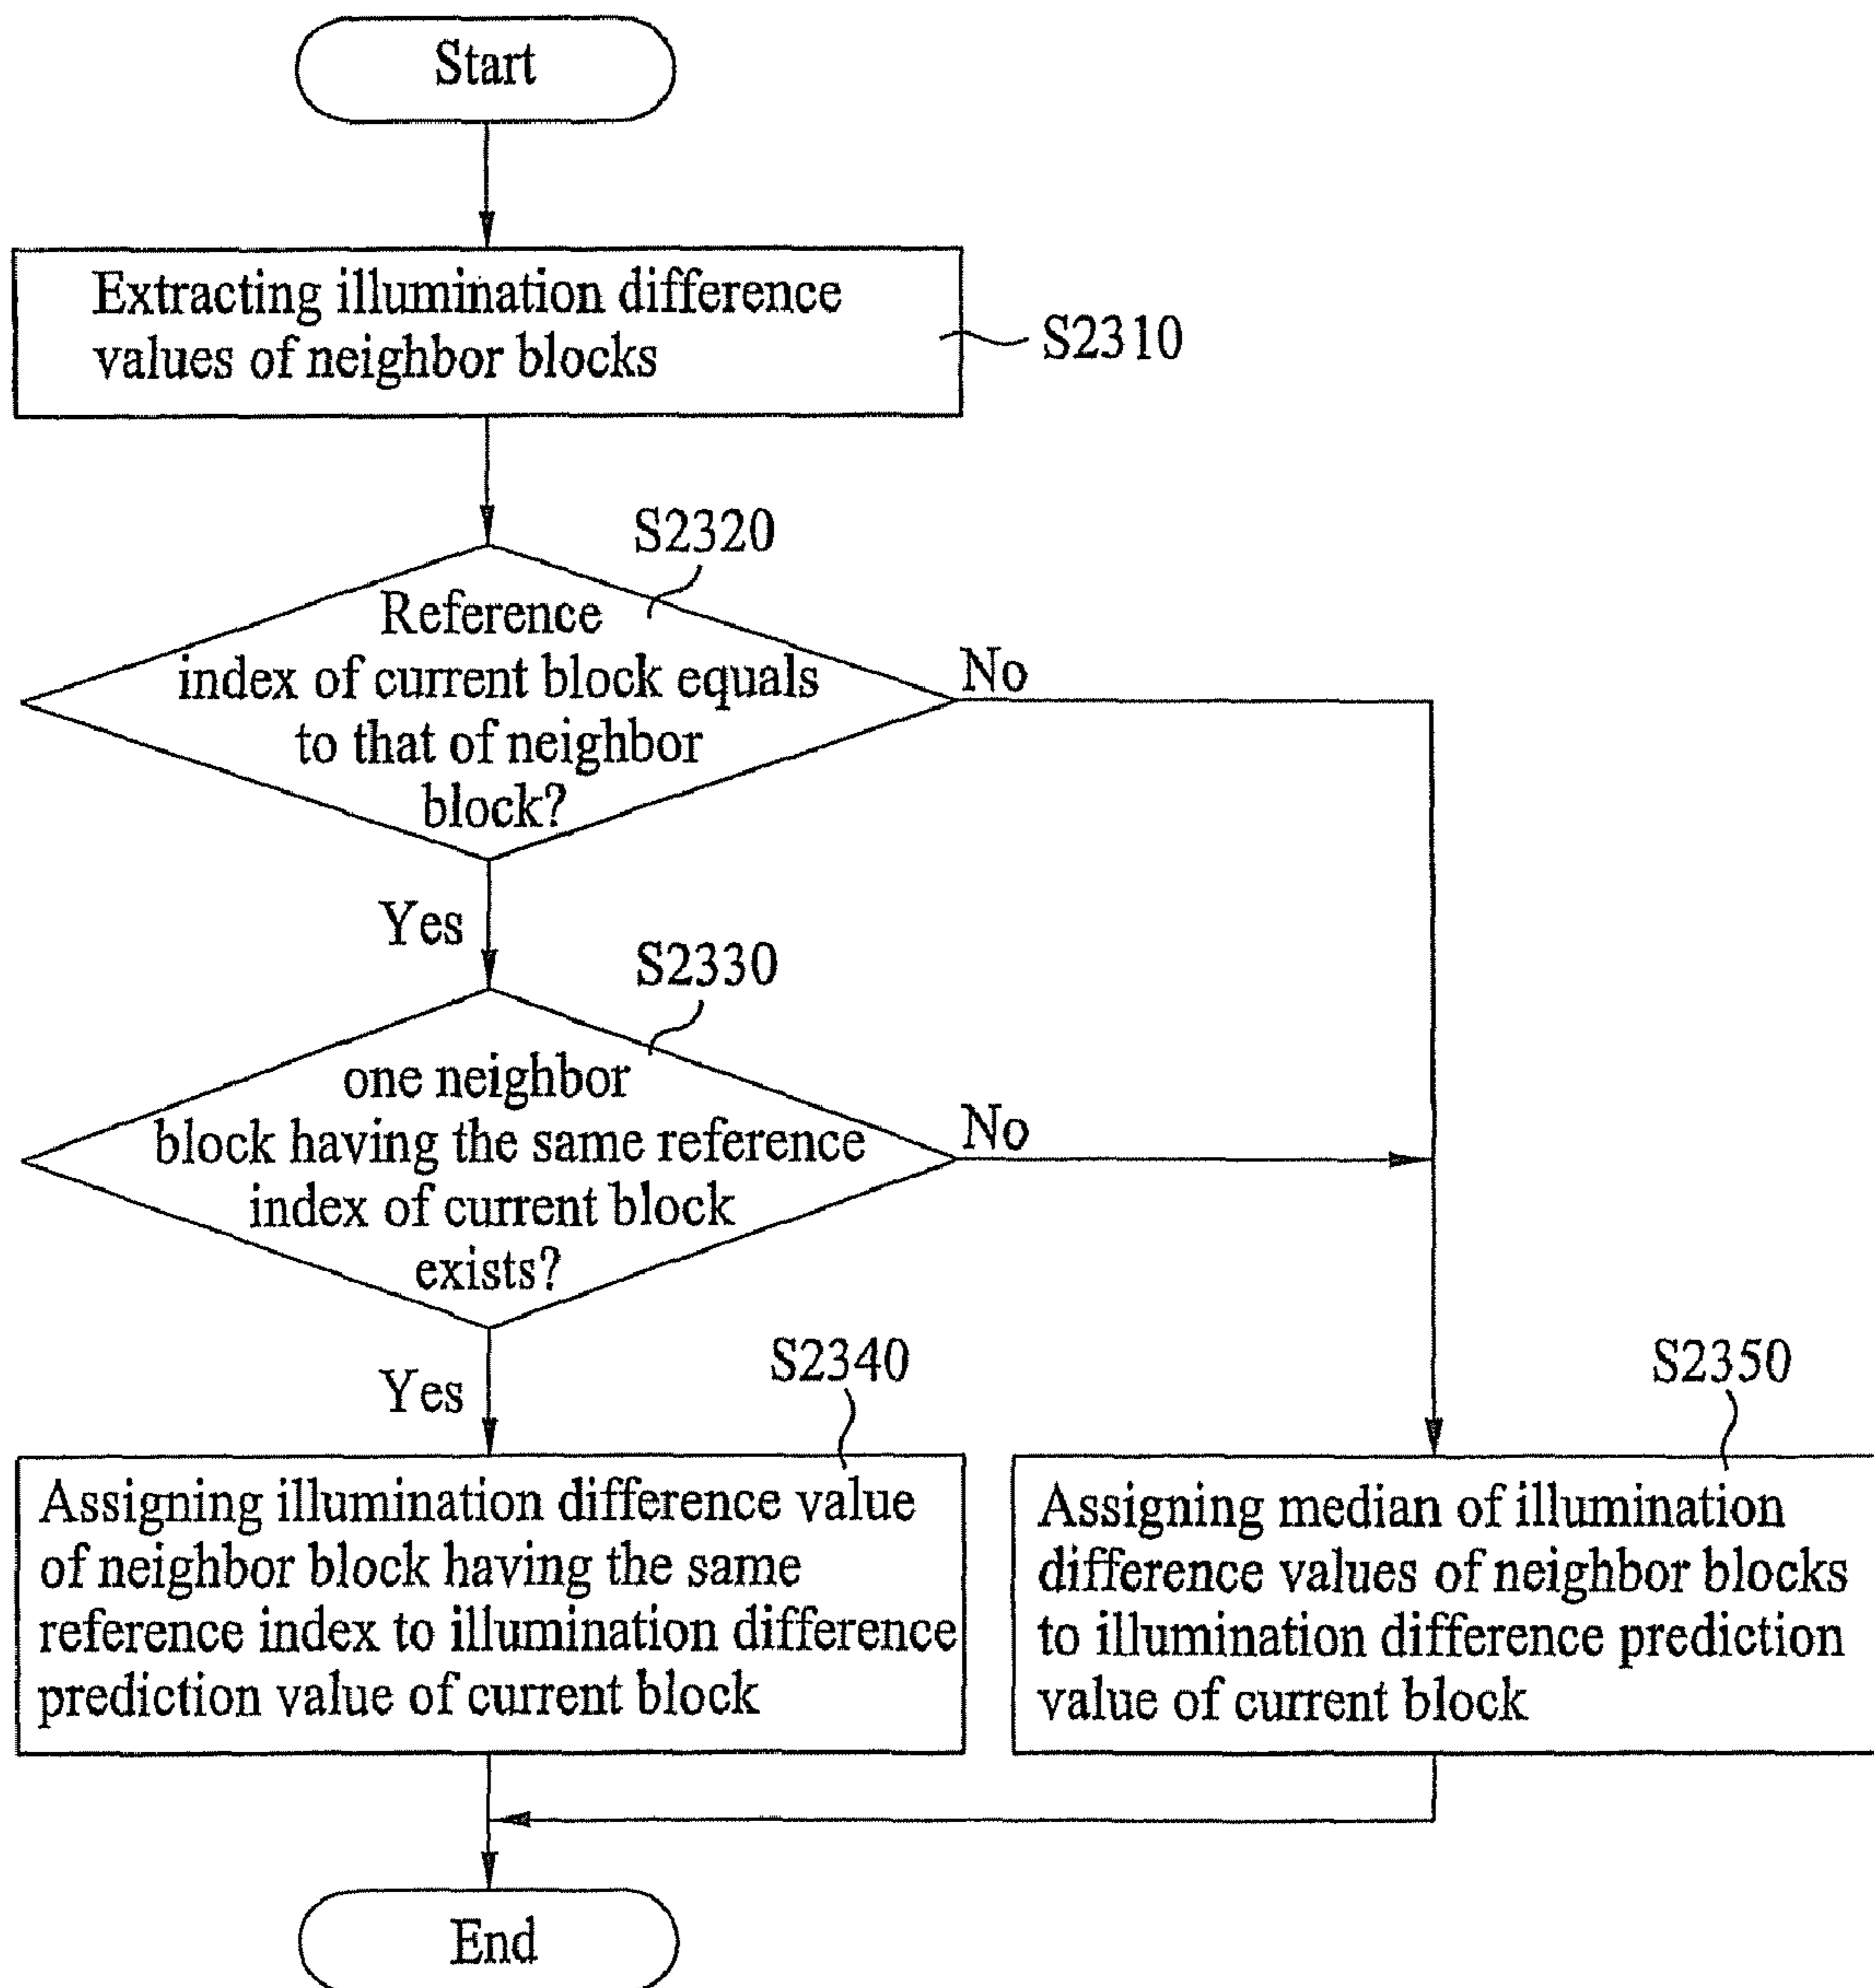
Start

Extracting illumination difference values of neighbor blocks

S2310

S2320

Reference index of current block equals to that of neighbor block?

No

Yes

S2330

one neighbor block having the same reference index of current block exists?

No

Yes

S2340

S2350

Assigning illumination difference value of neighbor block having the same reference index to illumination difference prediction value of current block

Assigning median of illumination difference values of neighbor blocks to illumination difference prediction value of current block

End